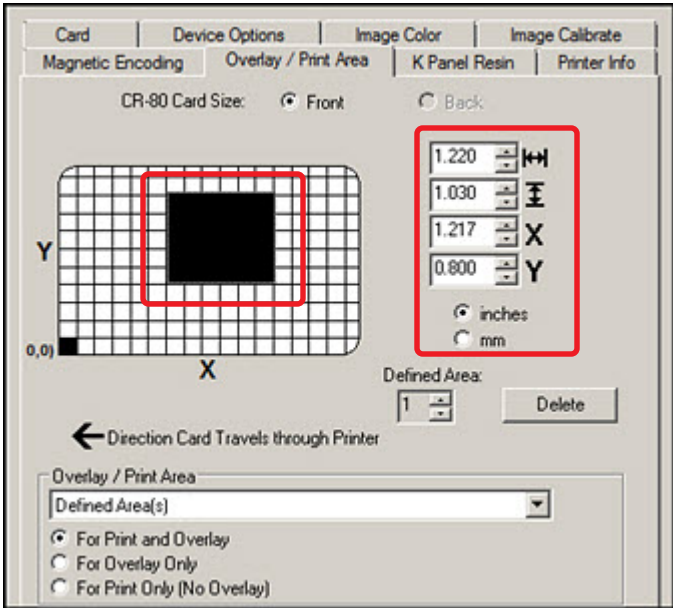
Card | Device Options | Image Color | Image Calibrate
Magnetic Encoding | Overlay / Print Area | K Panel Resin | Printer Info

CR-80 Card Size: Front Back

1.220
1.030
1.217 X
0.800 Y

inches
mm

Y
0,0)
X

Defined Area:
1
Delete

Direction Card Travels through Printer

Overlay / Print Area
Defined Area(s)
For Print and Overlay
For Overlay Only
For Print Only (No Overlay)